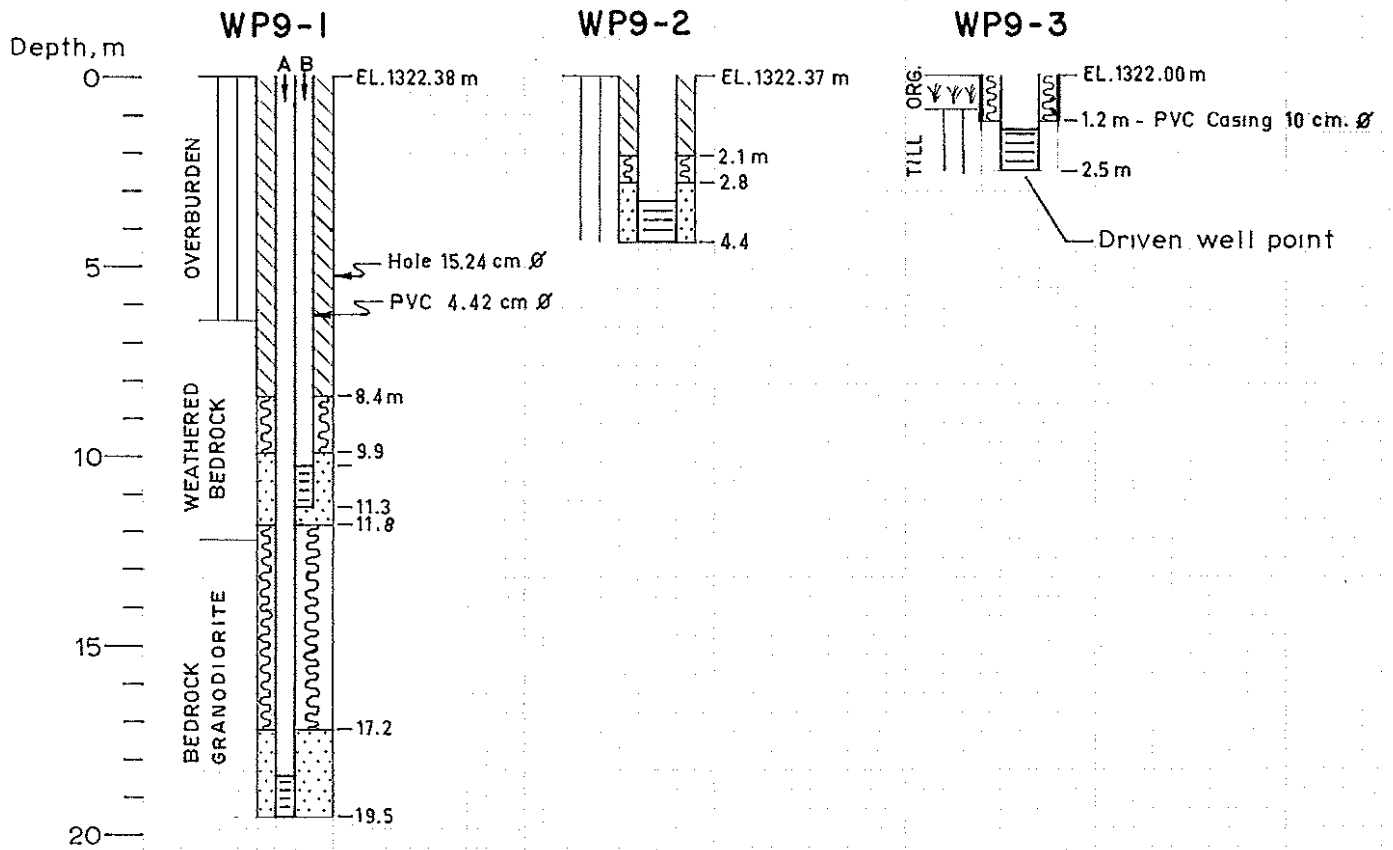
WP9-1

WP9-2

WP9-3

Depth, m

0

5

10

15

20

OVERBURDEN

WEATHERED BEDROCK

BEDROCK GRANODIORITE

A B

EL.1322.38 m

Hole 15.24 cm Ø

PVC 4.42 cm Ø

8.4 m

9.9

11.3

11.8

17.2

19.5

EL.1322.37 m

2.1 m

2.8

4.4

ORG.

TILL

EL.1322.00 m

1.2 m - PVC Casing 10 cm. Ø

2.5 m

Driven well point